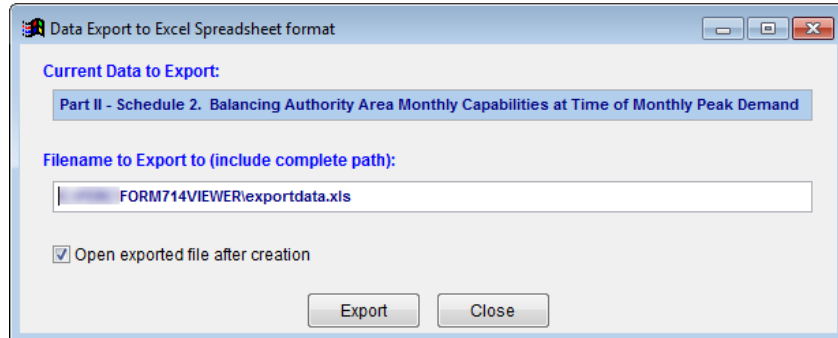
Data Export to Excel Spreadsheet format

Current Data to Export:

Part II - Schedule 2.  Balancing Authority Area Monthly Capabilities at Time of Monthly Peak Demand

Filename to Export to (include complete path):

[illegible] FORM714VIEWER\exportdata.xls

Open exported file after creation

Export

Close